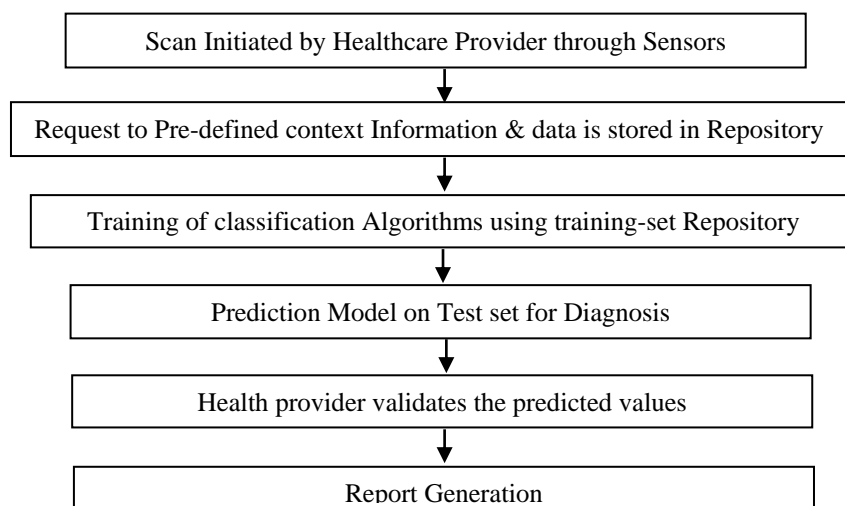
Scan Initiated by Healthcare Provider through Sensors

Request to Pre-defined context Information & data is stored in Repository

Training of classification Algorithms using training-set Repository

Prediction Model on Test set for Diagnosis

Health provider validates the predicted values

Report Generation